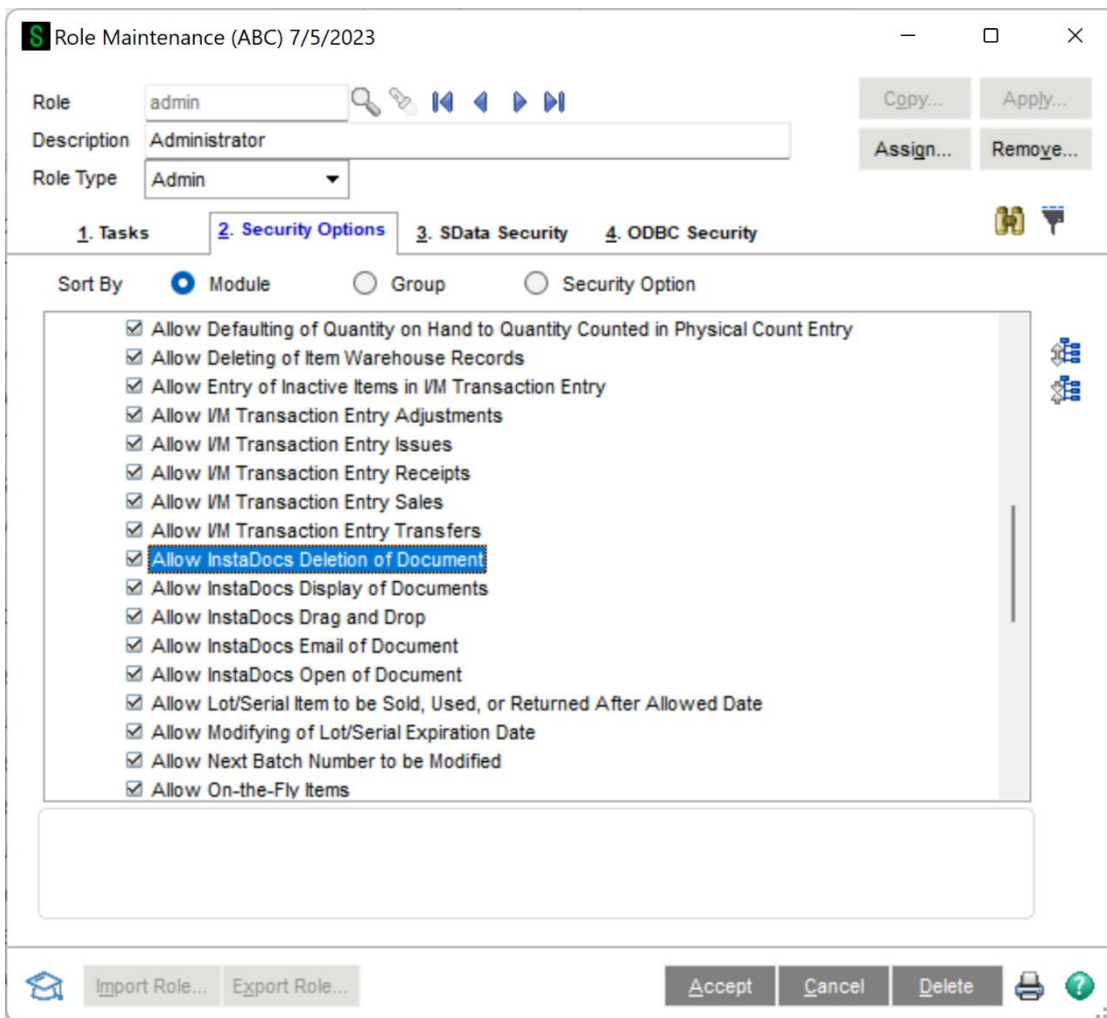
Role Maintenance (ABC) 7/5/2023

Role admin
Description Administrator
Role Type Admin

Copy... Apply...
Assign... Remove...

1. Tasks 2. Security Options 3. SData Security 4. ODBC Security

Sort By Module Group Security Option

☑ Allow Defaulting of Quantity on Hand to Quantity Counted in Physical Count Entry
☑ Allow Deleting of Item Warehouse Records
☑ Allow Entry of Inactive Items in I/M Transaction Entry
☑ Allow I/M Transaction Entry Adjustments
☑ Allow I/M Transaction Entry Issues
☑ Allow I/M Transaction Entry Receipts
☑ Allow I/M Transaction Entry Sales
☑ Allow I/M Transaction Entry Transfers
☑ Allow InstaDocs Deletion of Document
☑ Allow InstaDocs Display of Documents
☑ Allow InstaDocs Drag and Drop
☑ Allow InstaDocs Email of Document
☑ Allow InstaDocs Open of Document
☑ Allow Lot/Serial Item to be Sold, Used, or Returned After Allowed Date
☑ Allow Modifying of Lot/Serial Expiration Date
☑ Allow Next Batch Number to be Modified
☑ Allow On-the-Fly Items

Import Role... Export Role... Accept Cancel Delete